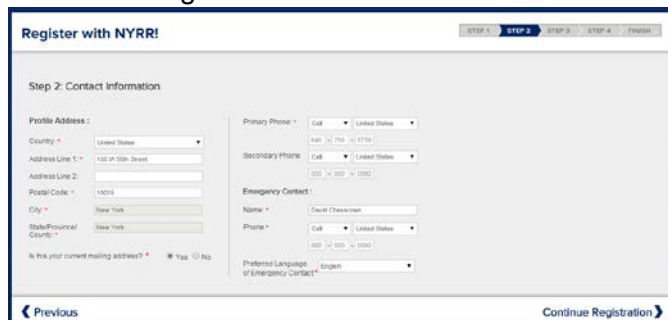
Register with NYRR!

STEP 1 STEP 2 STEP 3 STEP 4 FINISH

Step 2: Contact Information

Profile Address :

Country: * United States

Address Line 1: * 150 W 58th Street

Address Line 2:

Postal Code: * 10019

City * New York

State/Province/ County: * New York

Is this your current mailing address? * Yes No

Primary Phone: * Cell United States

646 - 752 - 5750

Secondary Phone: Cell United States

000 - 000 - 0000

Emergency Contact :

Name: * David Chevarosen

Phone * Cell United States

000 - 000 - 0000

Preferred Language of Emergency Contact* English

Previous

Continue Registration